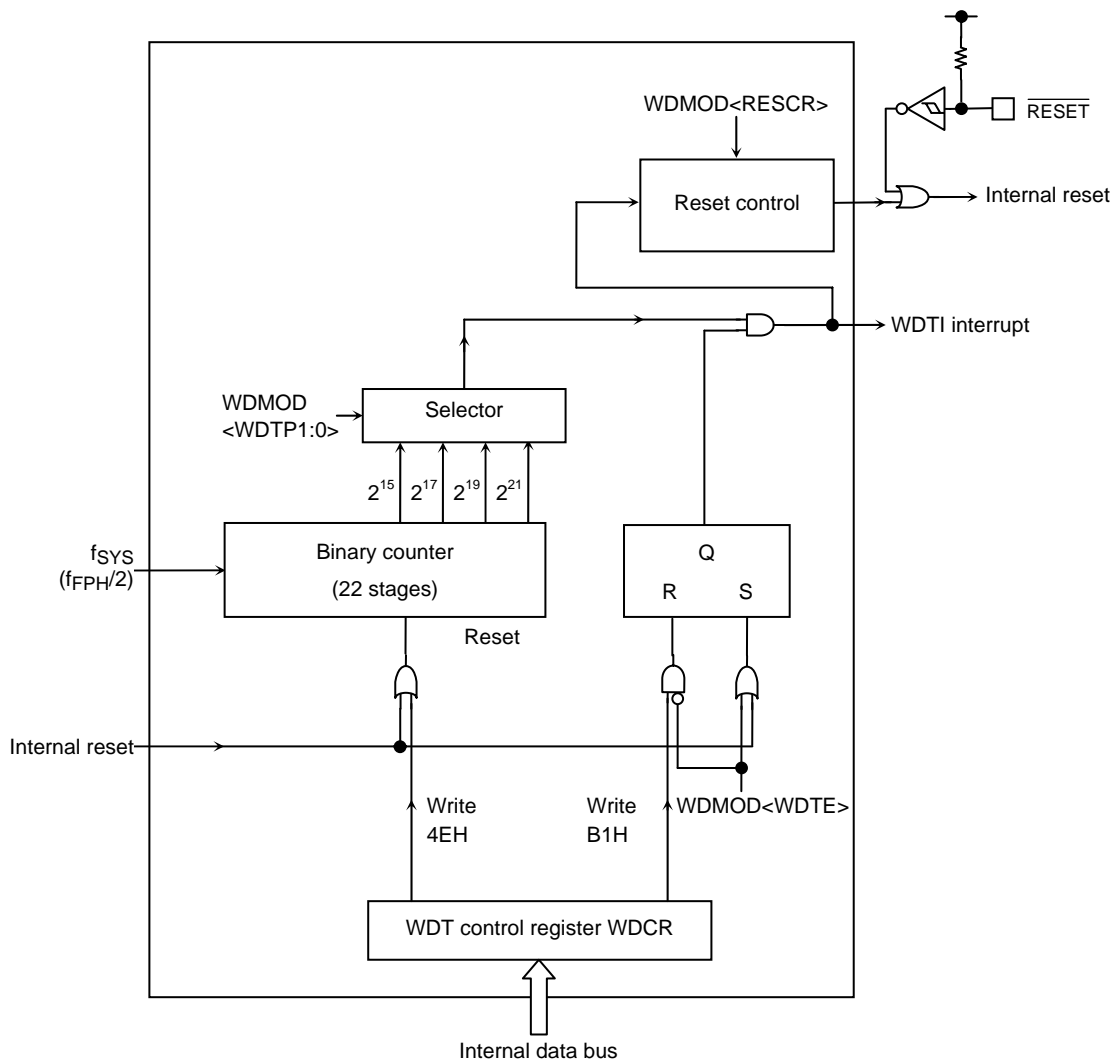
WDMOD<RESCR>

$\overline{RESET}$

Reset control

Internal reset

WDTI interrupt

WDMOD <WDTP1:0>

Selector

$2^{15}$ $2^{17}$ $2^{19}$ $2^{21}$

$f_{SYS}$ $(f_{FPH}/2)$

Binary counter

(22 stages)

Q

R S

Reset

Internal reset

Write 4EH

Write B1H

WDMOD<WDTE>

WDT control register WDCR

Internal data bus